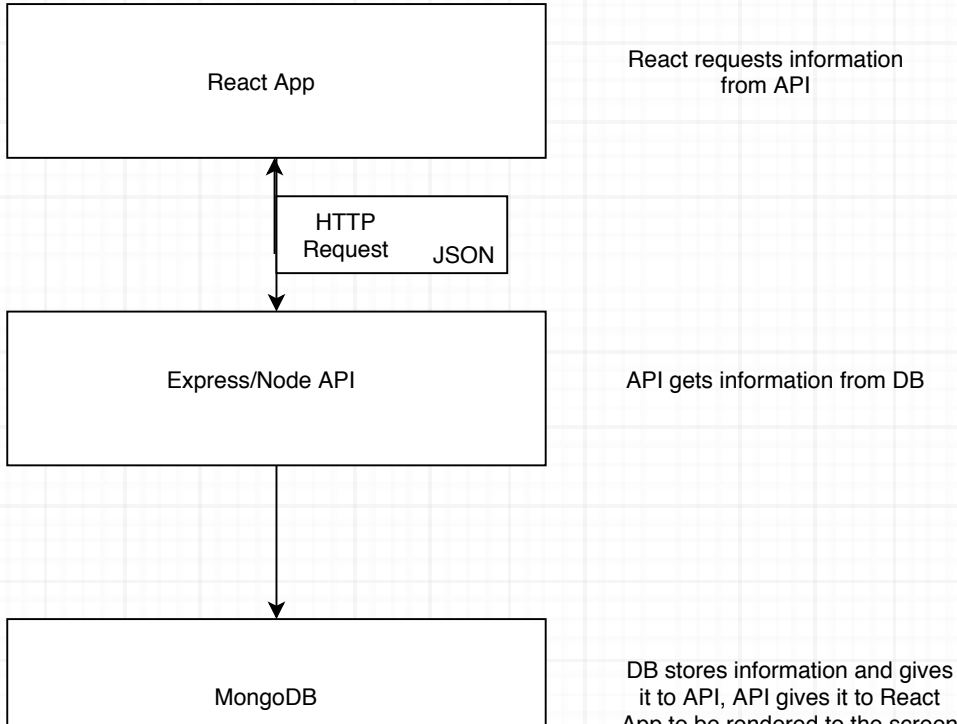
React App

React requests information from API

HTTP Request

JSON

Express/Node API

API gets information from DB

MongoDB

DB stores information and gives it to API, API gives it to React App to be rendered to the screen